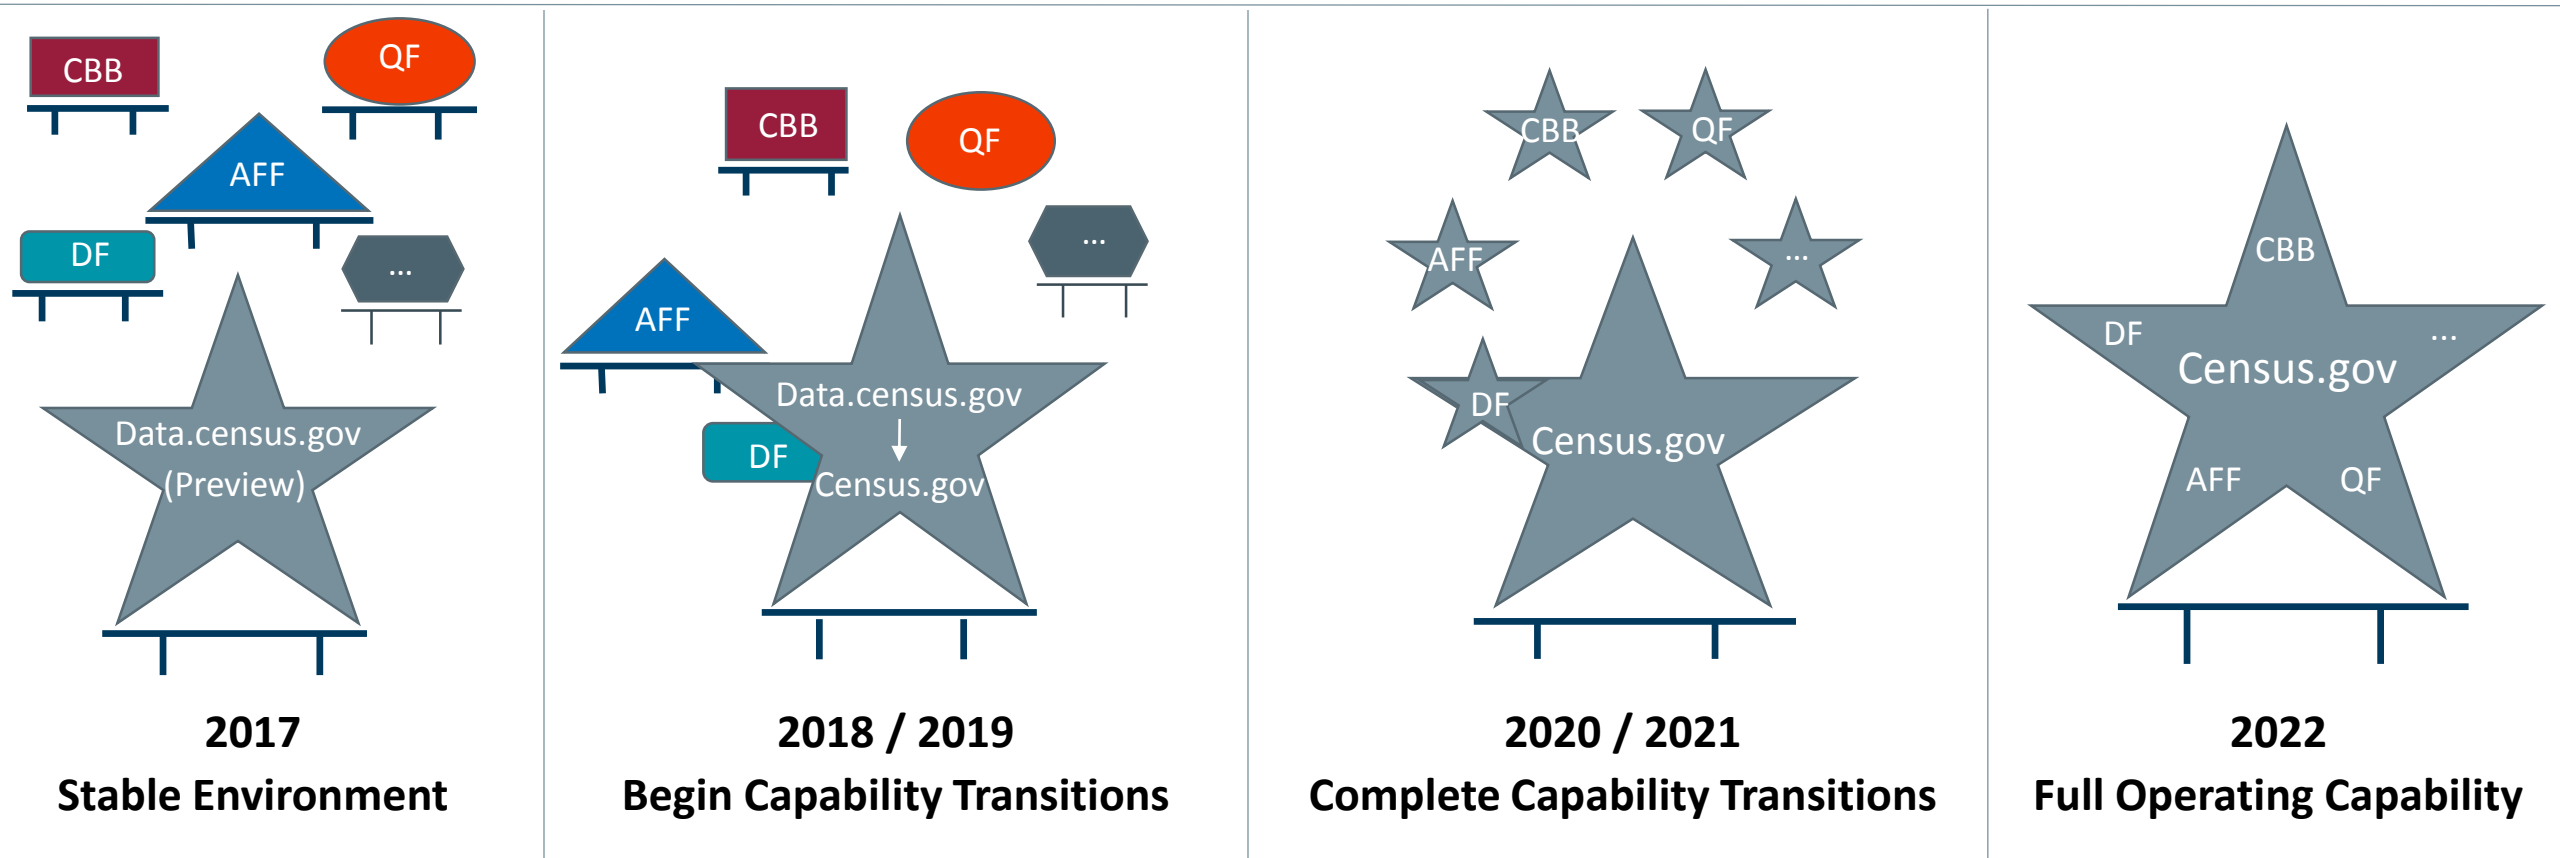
CBB
QF
AFF
DF
...
Data.census.gov
(Preview)

2017
Stable Environment

CBB
QF
...
AFF
Data.census.gov
DF
Census.gov

2018 / 2019
Begin Capability Transitions

CBB
QF
AFF
...
DF
Census.gov

2020 / 2021
Complete Capability Transitions

CBB
DF
...
Census.gov
AFF
QF

2022
Full Operating Capability